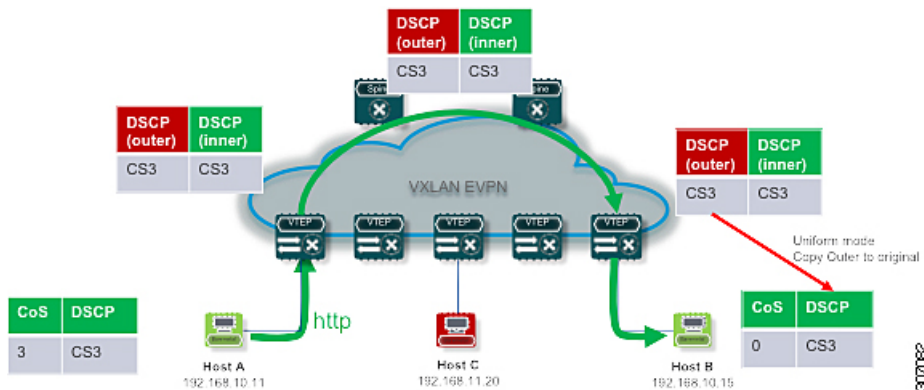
| DSCP (outer) | DSCP (inner) |
|---|---|
| CS3 | CS3 |

Spine

Spine

| DSCP (outer) | DSCP (inner) |
|---|---|
| CS3 | CS3 |

VXLAN EVPN

VTEP VTEP VTEP VTEP VTEP

| DSCP (outer) | DSCP (inner) |
|---|---|
| CS3 | CS3 |

Uniform mode
Copy Outer to original

| CoS | DSCP |
|---|---|
| 3 | CS3 |

http

Host A
192.168.10.11

Host C
192.168.11.20

Host B
192.168.10.15

| CoS | DSCP |
|---|---|
| 0 | CS3 |

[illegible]